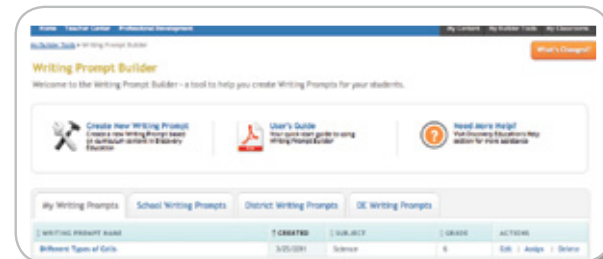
Home Teacher Center Professional Development

My Content My Builder Tools My Classrooms

My Builder Tools > Writing Prompt Builder

What's Changed?

Writing Prompt Builder

Welcome to the Writing Prompt Builder - a tool to help you create Writing Prompts for your students.

Create New Writing Prompt
Create a new Writing Prompt based on curriculum content in Discovery Education

User's Guide
Your quick start guide to using Writing Prompt Builder

Need more Help?
Visit Discovery Education's Help section for more assistance

My Writing Prompts | School Writing Prompts | District Writing Prompts | DE Writing Prompts

| WRITING PROMPT NAME | CREATED | SUBJECT | GRADE | ACTIONS |
|---|---|---|---|---|
| Different Types of Cells | 3/25/2011 | Science | 6 | Edit \| Assign \| Delete |